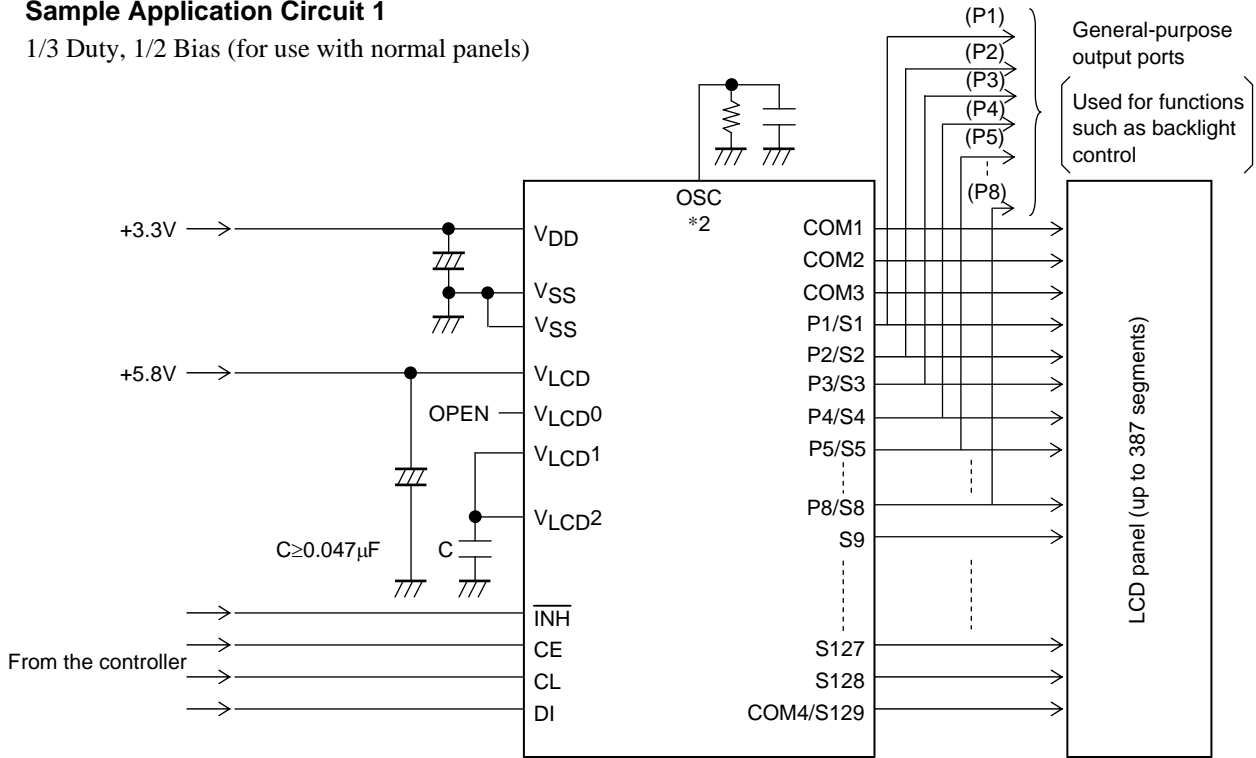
**Sample Application Circuit 1**

1/3 Duty, 1/2 Bias (for use with normal panels)

(P1)
(P2)
(P3)
(P4)
(P5)
(P8)

General-purpose output ports

Used for functions such as backlight control

OSC
*2

+3.3V
$V_{DD}$
$V_{SS}$
$V_{SS}$
+5.8V
$V_{LCD}$
OPEN
$V_{LCD}0$
$V_{LCD}1$
$V_{LCD}2$
C≥0.047μF
C

$\overline{INH}$
CE
CL
DI
From the controller

COM1
COM2
COM3
P1/S1
P2/S2
P3/S3
P4/S4
P5/S5
P8/S8
S9
S127
S128
COM4/S129

LCD panel (up to 387 segments)